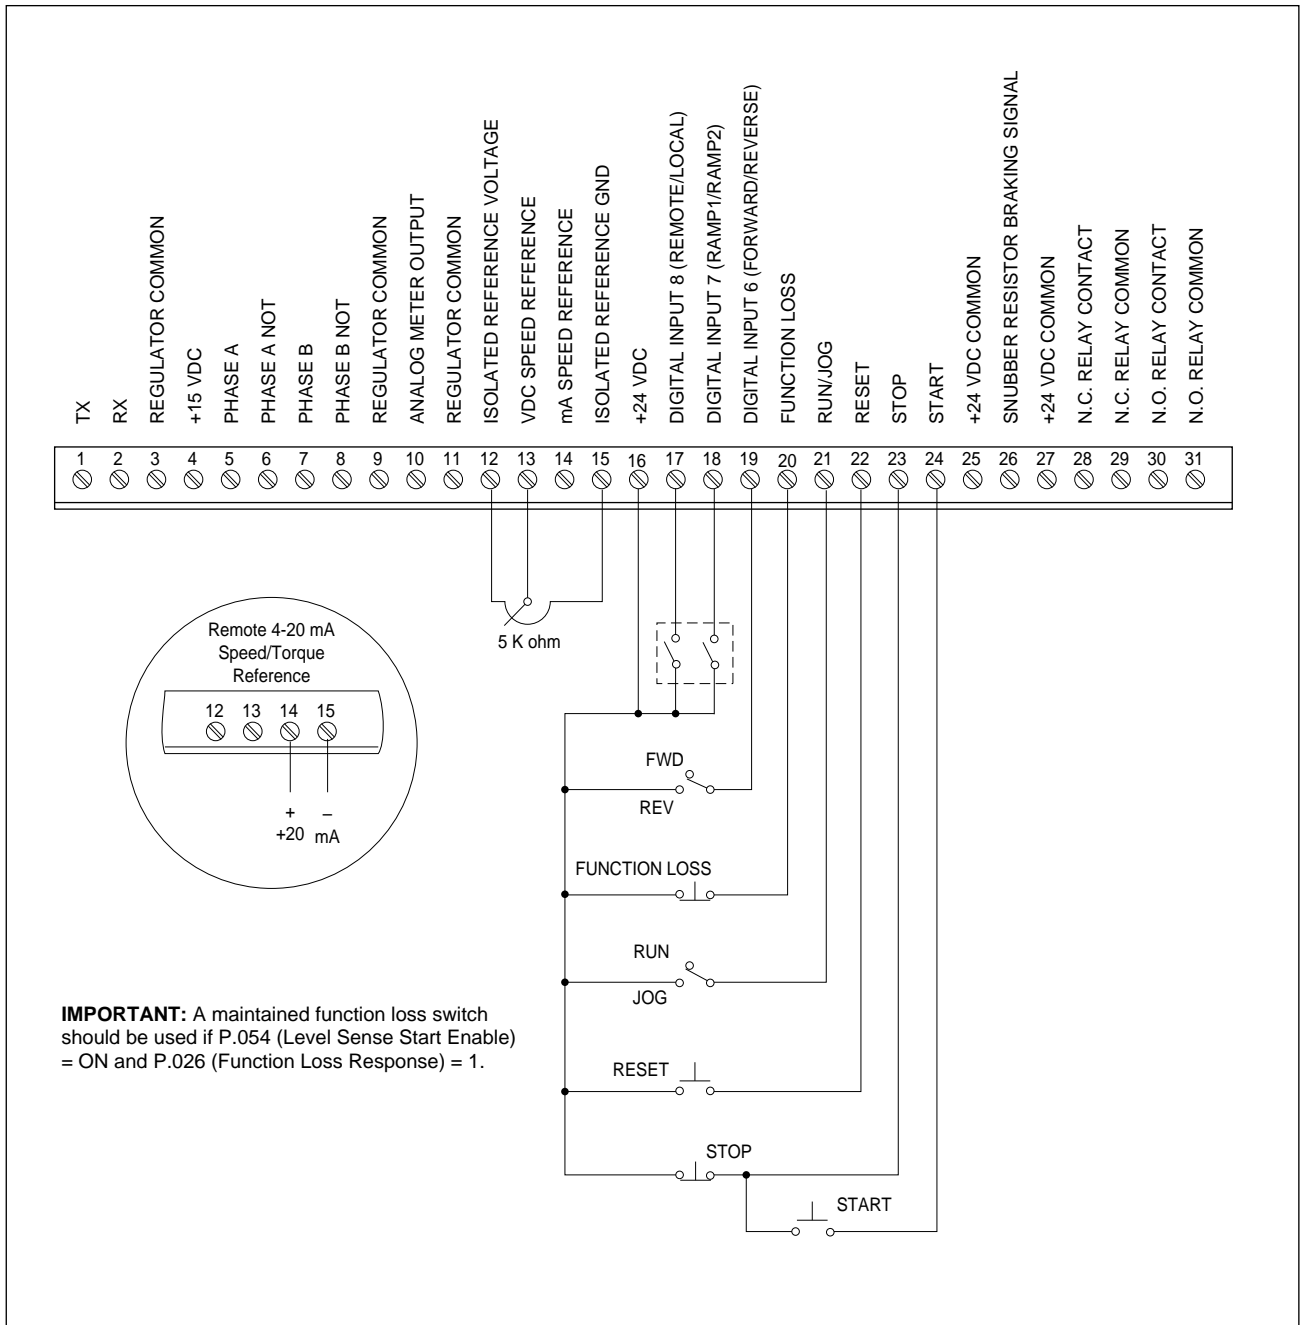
TX
RX
REGULATOR COMMON
+15 VDC
PHASE A
PHASE A NOT
PHASE B
PHASE B NOT
REGULATOR COMMON
ANALOG METER OUTPUT
REGULATOR COMMON
ISOLATED REFERENCE VOLTAGE
VDC SPEED REFERENCE
mA SPEED REFERENCE
ISOLATED REFERENCE GND
+24 VDC
DIGITAL INPUT 8 (REMOTE/LOCAL)
DIGITAL INPUT 7 (RAMP1/RAMP2)
DIGITAL INPUT 6 (FORWARD/REVERSE)
FUNCTION LOSS
RUN/JOG
RESET
STOP
START
+24 VDC COMMON
SNUBBER RESISTOR BRAKING SIGNAL
+24 VDC COMMON
N.C. RELAY CONTACT
N.C. RELAY COMMON
N.O. RELAY CONTACT
N.O. RELAY COMMON

1 2 3 4 5 6 7 8 9 10 11 12 13 14 15 16 17 18 19 20 21 22 23 24 25 26 27 28 29 30 31

5 K ohm

Remote 4-20 mA Speed/Torque Reference

12 13 14 15

+ –
+20 mA

FWD
REV

FUNCTION LOSS

RUN
JOG

RESET

STOP

START

**IMPORTANT:** A maintained function loss switch should be used if P.054 (Level Sense Start Enable) = ON and P.026 (Function Loss Response) = 1.